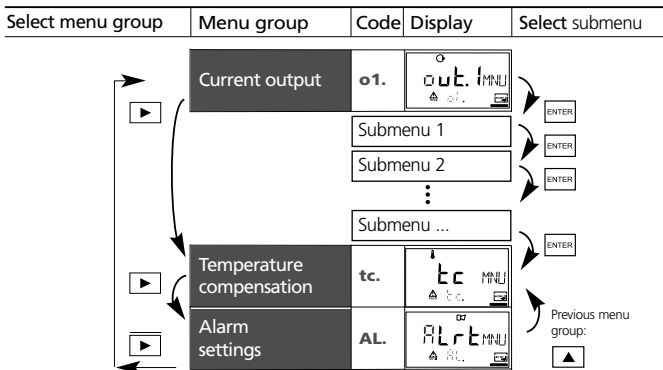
| Select menu group | Menu group | Code | Display | Select submenu |
|---|---|---|---|---|
| ► | Current output | o1. | out.1 MNU o1. | ENTER |
| | Submenu 1 | | | ENTER |
| | Submenu 2 | | | ENTER |
| | ⋮ | | | |
| | Submenu ... | | | ENTER |
| ► | Temperature compensation | tc. | tc MNU tc. | |
| ► | Alarm settings | AL. | ALrt MNU AL. | Previous menu group: ▲ |